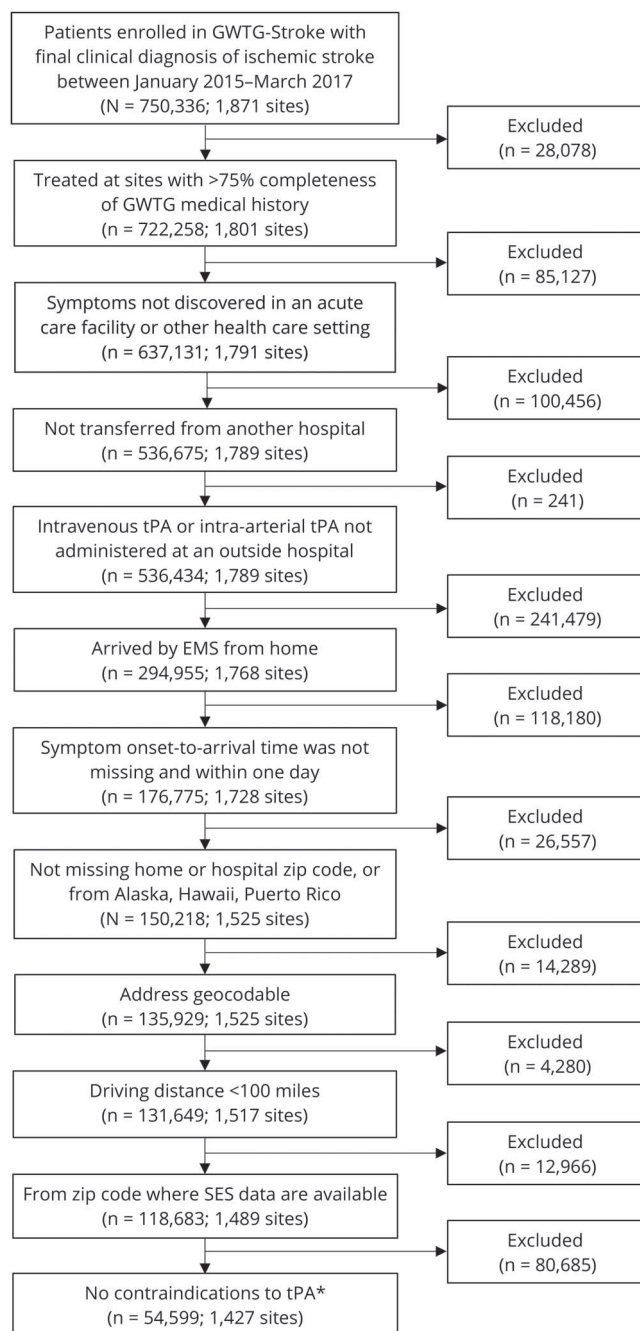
Patients enrolled in GWTG-Stroke with final clinical diagnosis of ischemic stroke between January 2015–March 2017
(N = 750,336; 1,871 sites)

Excluded
(n = 28,078)

Treated at sites with >75% completeness of GWTG medical history
(n = 722,258; 1,801 sites)

Excluded
(n = 85,127)

Symptoms not discovered in an acute care facility or other health care setting
(n = 637,131; 1,791 sites)

Excluded
(n = 100,456)

Not transferred from another hospital
(n = 536,675; 1,789 sites)

Excluded
(n = 241)

Intravenous tPA or intra-arterial tPA not administered at an outside hospital
(n = 536,434; 1,789 sites)

Excluded
(n = 241,479)

Arrived by EMS from home
(n = 294,955; 1,768 sites)

Excluded
(n = 118,180)

Symptom onset-to-arrival time was not missing and within one day
(n = 176,775; 1,728 sites)

Excluded
(n = 26,557)

Not missing home or hospital zip code, or from Alaska, Hawaii, Puerto Rico
(N = 150,218; 1,525 sites)

Excluded
(n = 14,289)

Address geocodable
(n = 135,929; 1,525 sites)

Excluded
(n = 4,280)

Driving distance <100 miles
(n = 131,649; 1,517 sites)

Excluded
(n = 12,966)

From zip code where SES data are available
(n = 118,683; 1,489 sites)

Excluded
(n = 80,685)

No contraindications to tPA*
(n = 54,599; 1,427 sites)